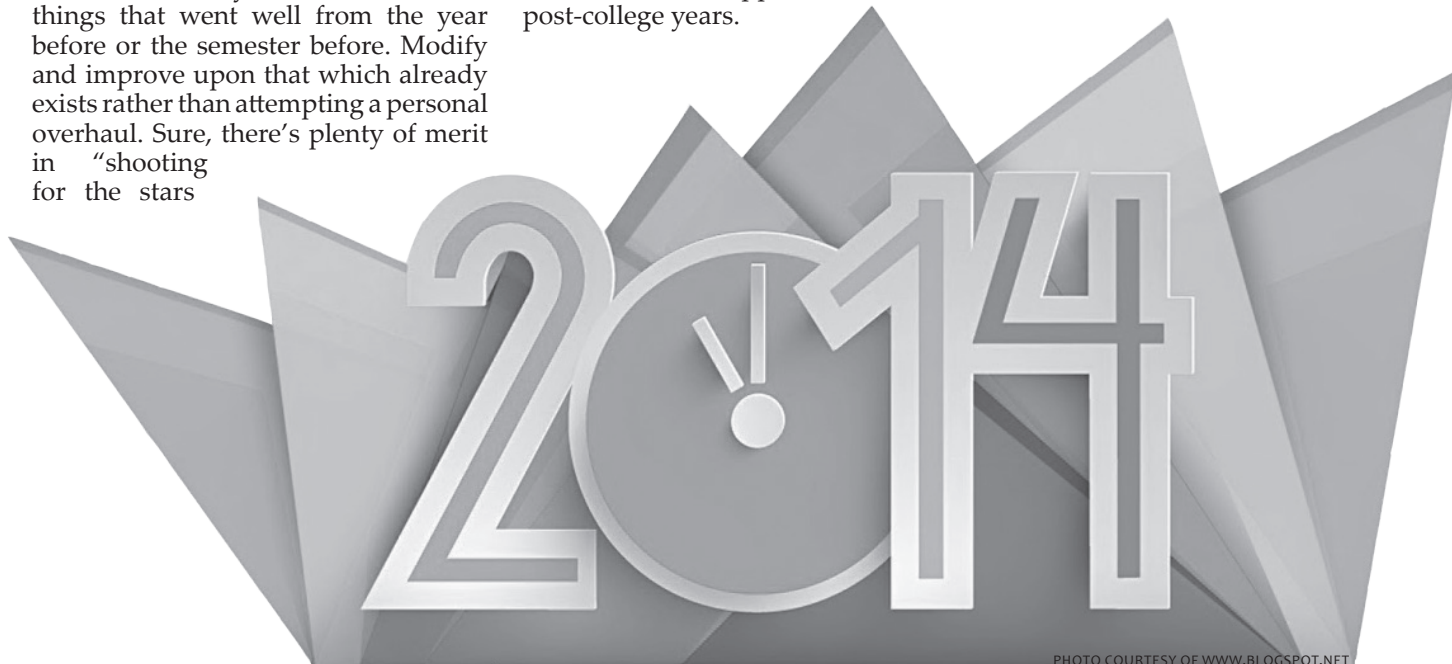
things that went well from the year before or the semester before. Modify and improve upon that which already exists rather than attempting a personal overhaul. Sure, there's plenty of merit in "shooting for the stars

post-college years.

2014

PHOTO COURTESY OF WWW.BLOGSPOT.NET